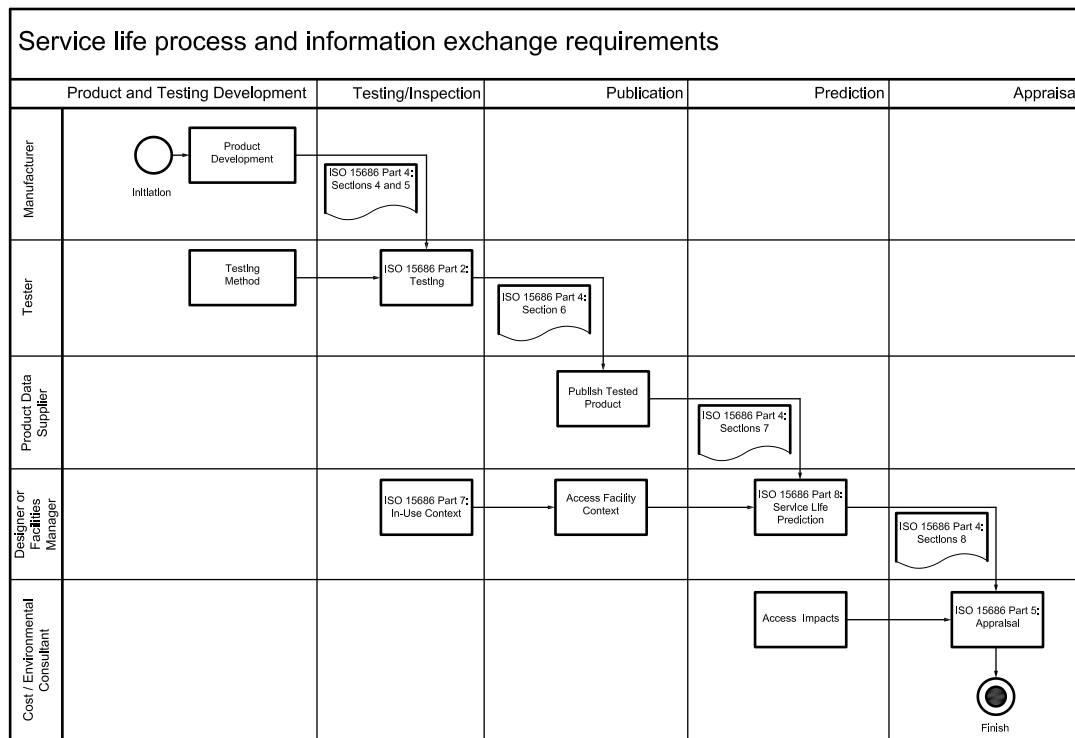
Service life process and information exchange requirements

Product and Testing Development

Testing/Inspection

Publication

Prediction

Appraisa

Manufacturer

Initiation

Product Development

ISO 15686 Part 4: Sections 4 and 5

Tester

Testing Method

ISO 15686 Part 2: Testing

ISO 15686 Part 4: Section 6

Product Data Supplier

Publish Tested Product

ISO 15686 Part 4: Sections 7

Designer or Facilities Manager

ISO 15686 Part 7: In-Use Context

Access Facility Context

ISO 15686 Part 8: Service Life Prediction

ISO 15686 Part 4: Sections 8

Cost / Environmental Consultant

Access Impacts

ISO 15686 Part 5: Appraisal

Finish